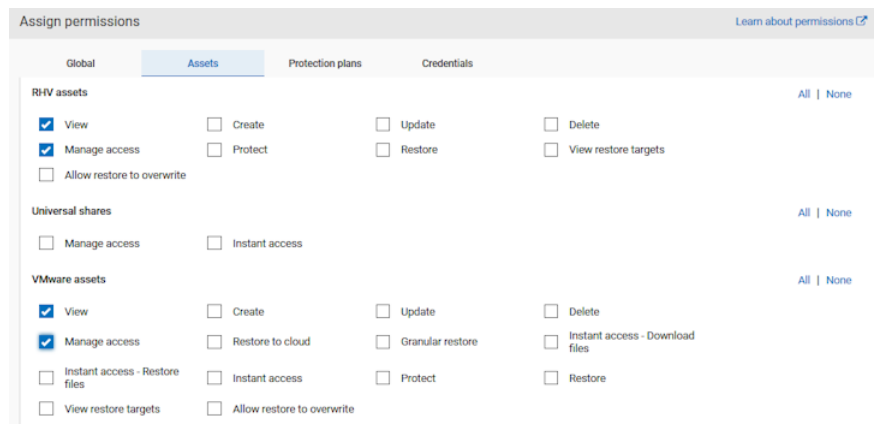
Assign permissions

Learn about permissions

Global | Assets | Protection plans | Credentials

RHV assets

All | None

View

Create

Update

Delete

Manage access

Protect

Restore

View restore targets

Allow restore to overwrite

Universal shares

All | None

Manage access

Instant access

VMware assets

All | None

View

Create

Update

Delete

Manage access

Restore to cloud

Granular restore

Instant access - Download files

Instant access - Restore files

Instant access

Protect

Restore

View restore targets

Allow restore to overwrite